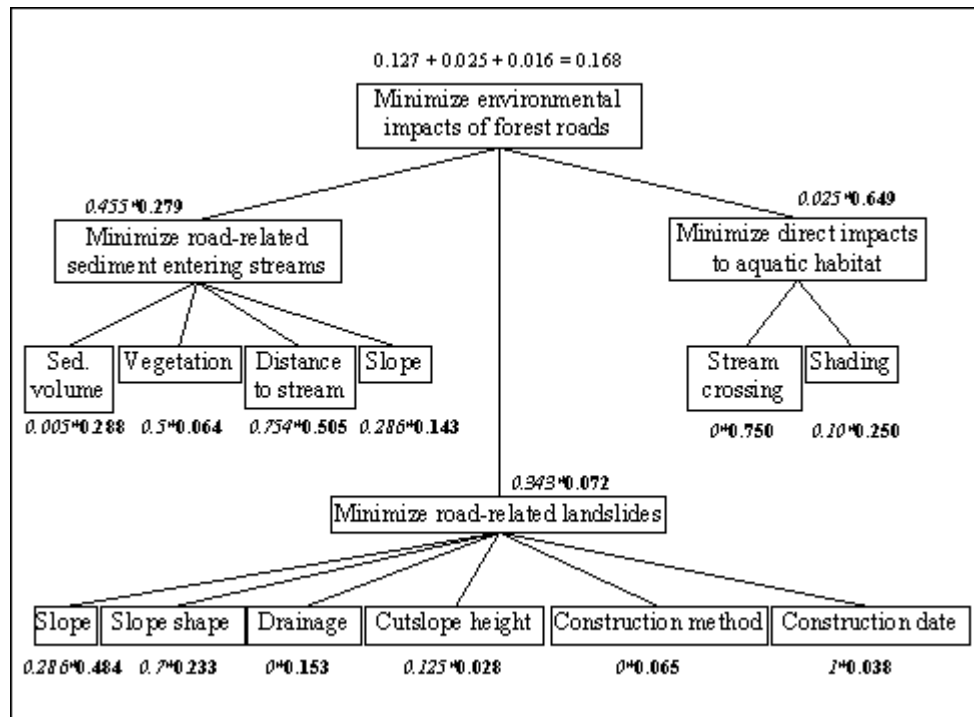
0.127 + 0.025 + 0.016 = 0.168

Minimize environmental impacts of forest roads

0.455*0.279

Minimize road-related sediment entering streams

0.025*0.649

Minimize direct impacts to aquatic habitat

Sed. volume

Vegetation

Distance to stream

Slope

0.005*0.288

0.5*0.064

0.754*0.505

0.286*0.143

Stream crossing

Shading

0*0.750

0.10*0.250

0.343*0.072

Minimize road-related landslides

Slope

Slope shape

Drainage

Cutslope height

Construction method

Construction date

0.286*0.484

0.7*0.233

0*0.153

0.125*0.028

0*0.065

1*0.038